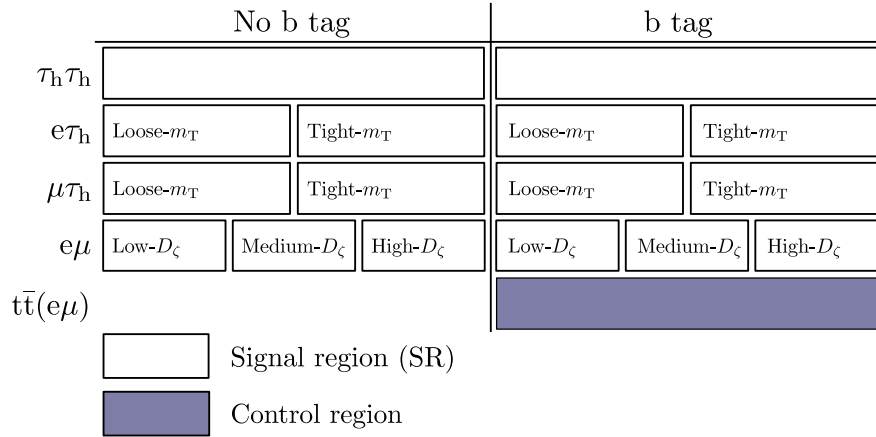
No b tag

b tag

$\tau_h\tau_h$

$e\tau_h$ Loose-$m_T$ Tight-$m_T$ Loose-$m_T$ Tight-$m_T$

$\mu\tau_h$ Loose-$m_T$ Tight-$m_T$ Loose-$m_T$ Tight-$m_T$

$e\mu$ Low-$D_\zeta$ Medium-$D_\zeta$ High-$D_\zeta$ Low-$D_\zeta$ Medium-$D_\zeta$ High-$D_\zeta$

$t\bar{t}(e\mu)$

Signal region (SR)

Control region